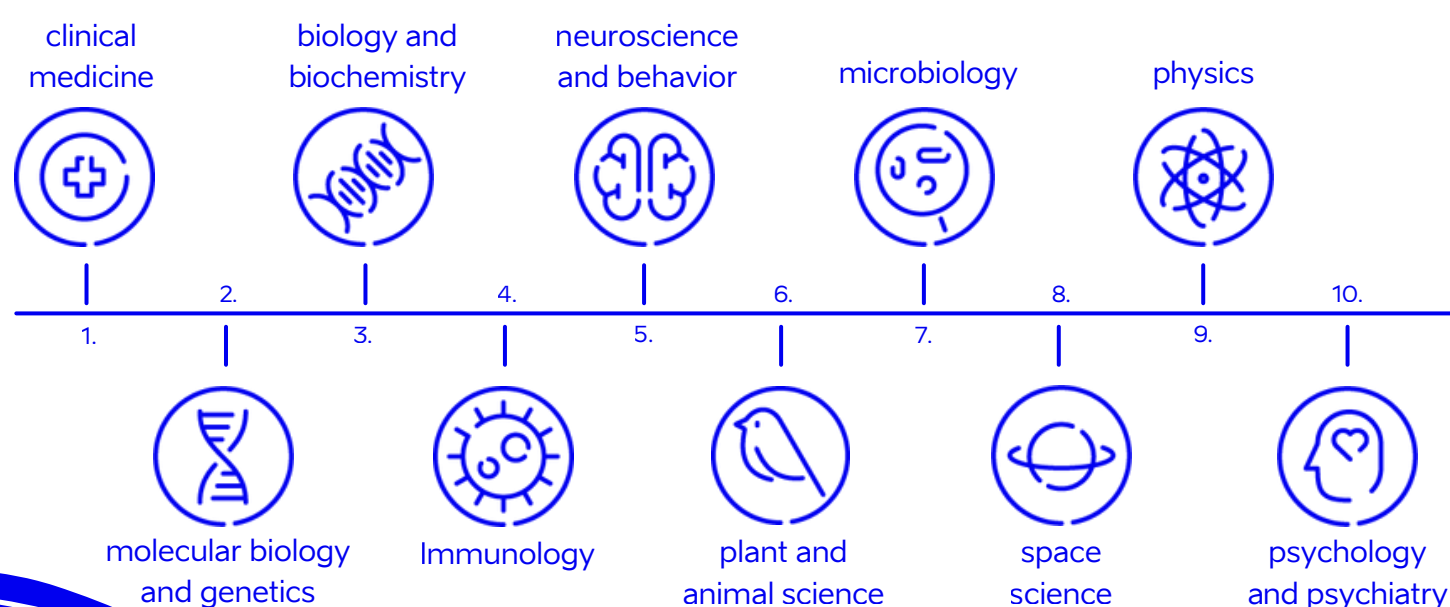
clinical medicine

biology and biochemistry

neuroscience and behavior

microbiology

physics

1.

2.

3.

4.

5.

6.

7.

8.

9.

10.

molecular biology and genetics

Immunology

plant and animal science

space science

psychology and psychiatry